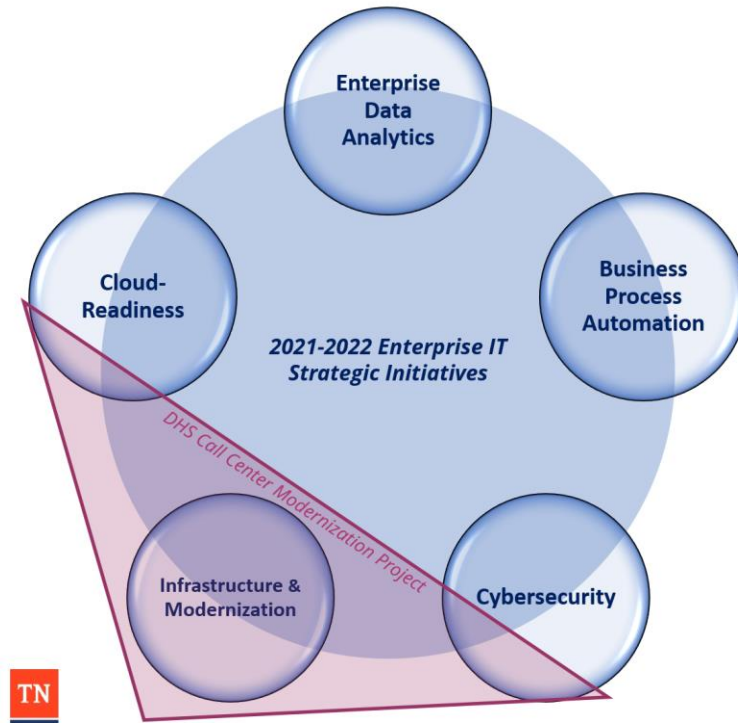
Enterprise Data Analytics

Cloud-Readiness

Business Process Automation

2021-2022 Enterprise IT Strategic Initiatives

DHS Call Center Modernization Project

Infrastructure & Modernization

Cybersecurity

TN